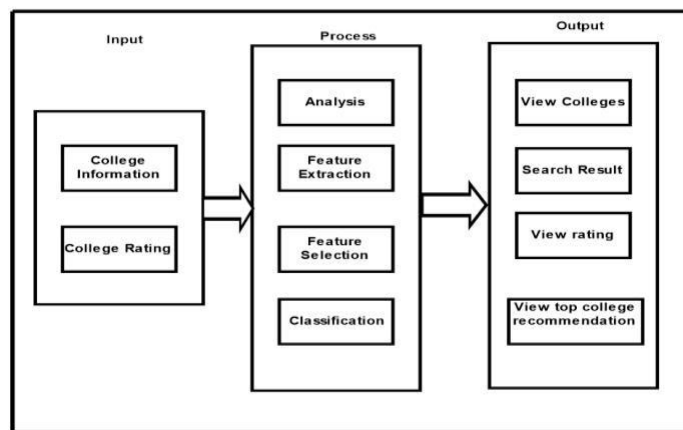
Input

College Information

College Rating

Process

Analysis

Feature Extraction

Feature Selection

Classification

Output

View Colleges

Search Result

View rating

View top college recommendation